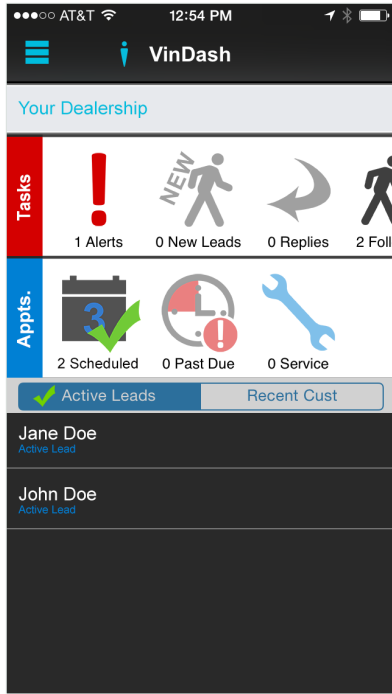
●●●○○ AT&T 12:54 PM

VinDash

Your Dealership

Tasks

1 Alerts

NEW

0 New Leads

0 Replies

2 Foll

Appts.

3

2 Scheduled

0 Past Due

0 Service

Active Leads

Recent Cust

Jane Doe
Active Lead

John Doe
Active Lead